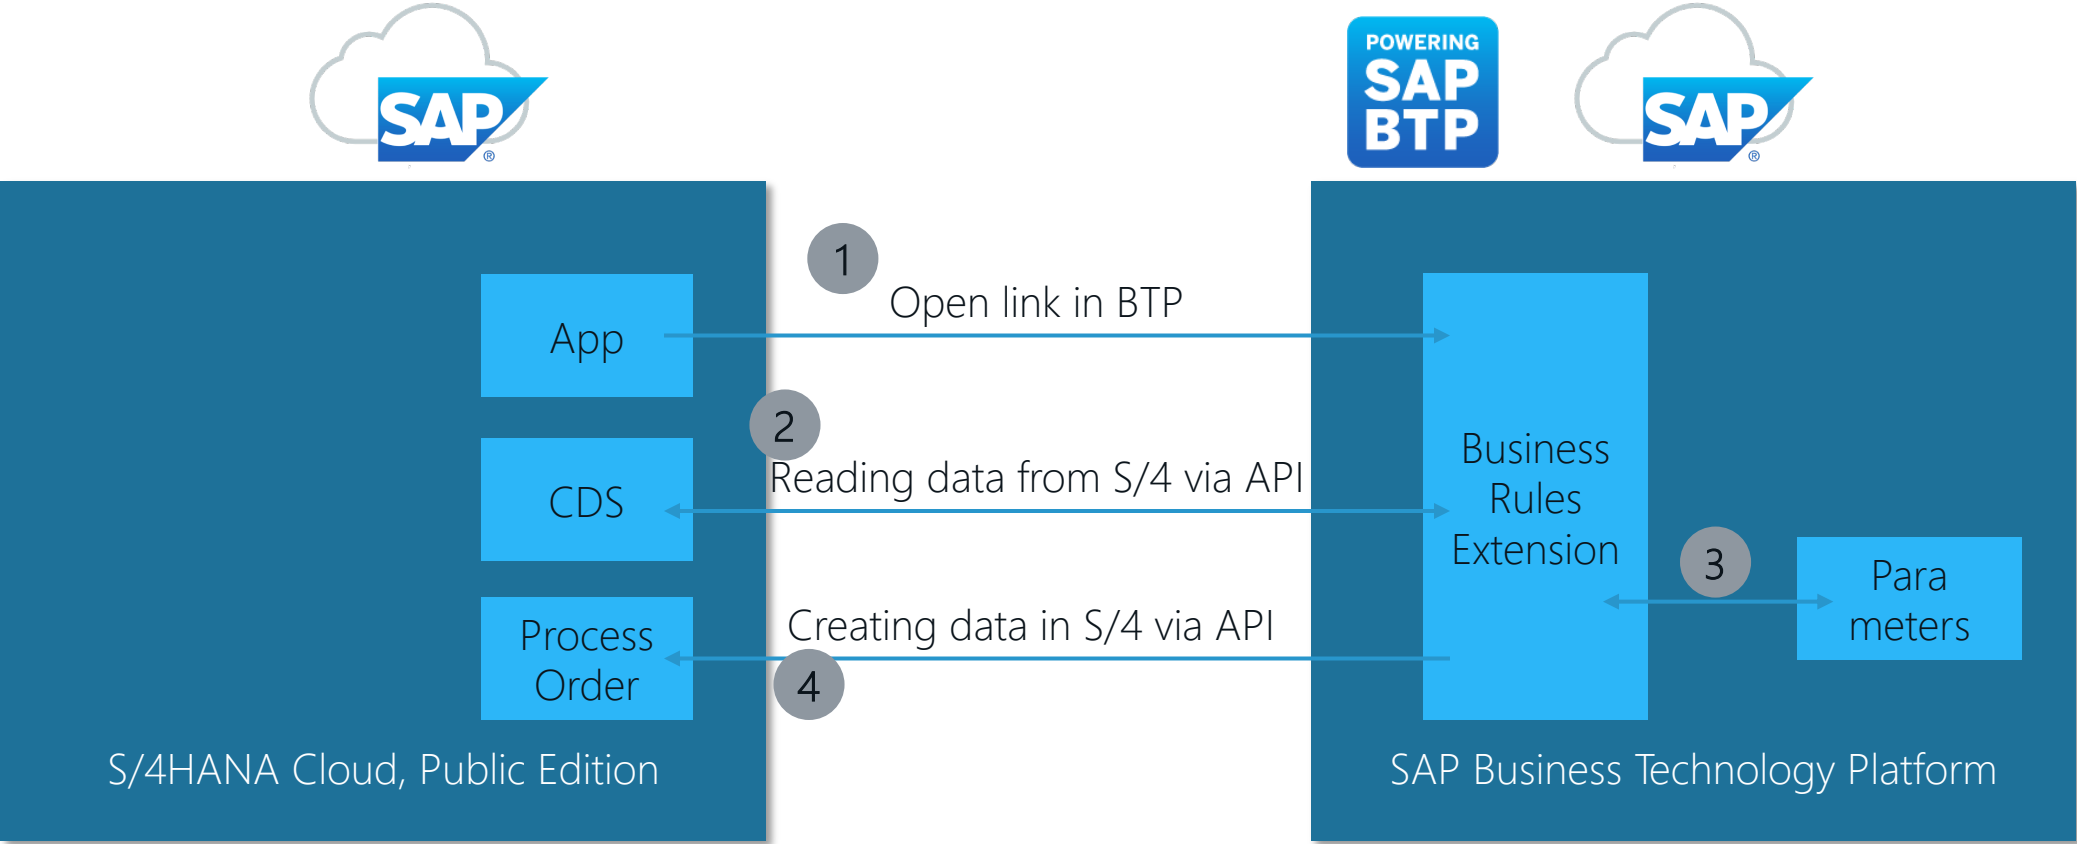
SAP®

POWERING SAP BTP

SAP®

App

CDS

Process Order

S/4HANA Cloud, Public Edition

1

Open link in BTP

2

Reading data from S/4 via API

Creating data in S/4 via API

4

Business Rules Extension

3

Para meters

SAP Business Technology Platform